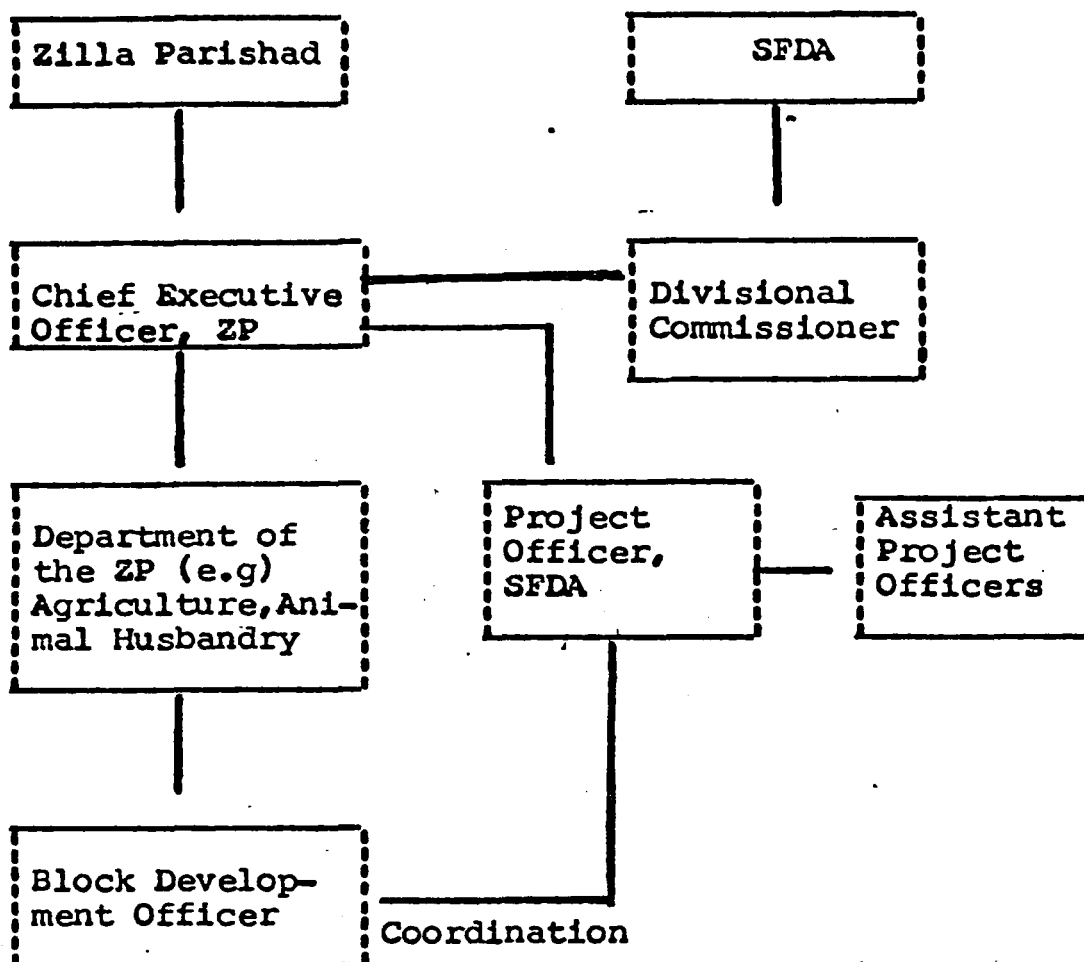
Zilla Parishad

SFDA

Chief Executive Officer, ZP

Divisional Commissioner

Department of the ZP (e.g) Agriculture, Animal Husbandry

Project Officer, SFDA

Assistant Project Officers

Block Development Officer

Coordination